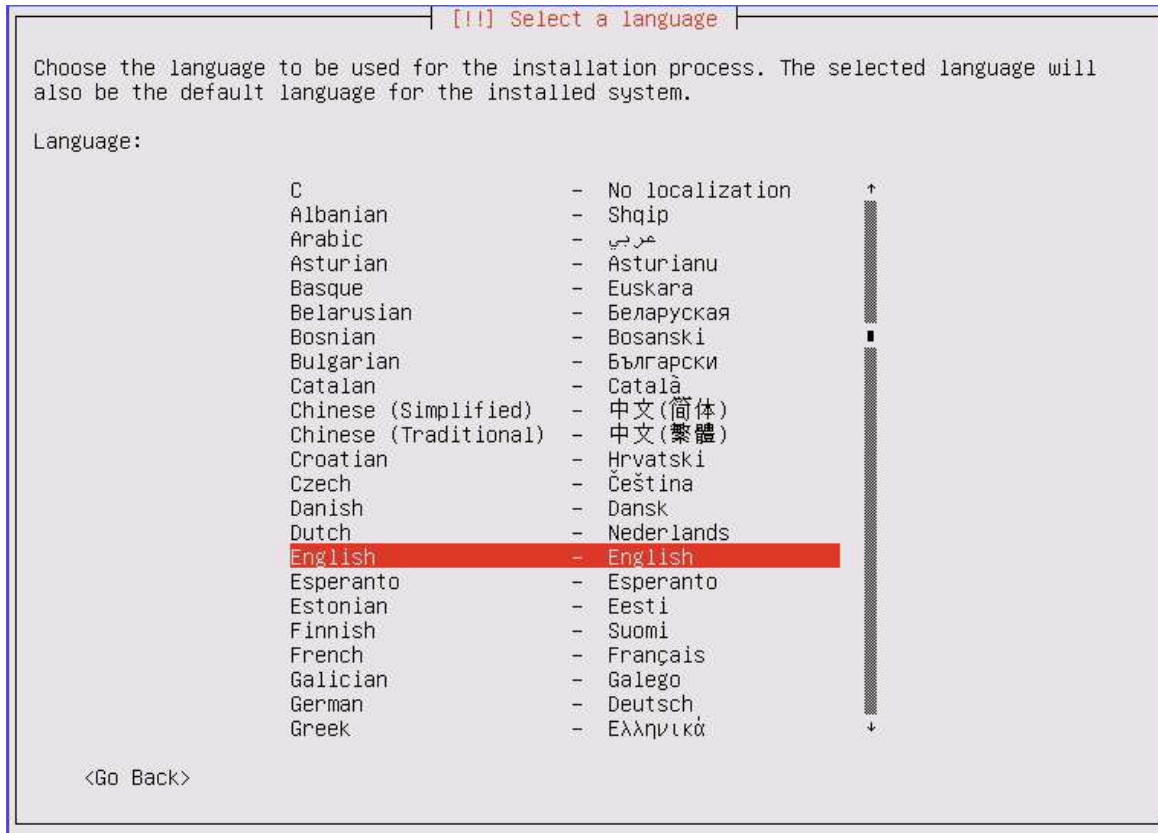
[!!] Select a language

Choose the language to be used for the installation process. The selected language will also be the default language for the installed system.

Language:

| | | |
|---|---|---|
| C | – | No localization |
| Albanian | – | Shqip |
| Arabic | – | عربي |
| Asturian | – | Asturianu |
| Basque | – | Euskara |
| Belarusian | – | Беларуская |
| Bosnian | – | Bosanski |
| Bulgarian | – | Български |
| Catalan | – | Català |
| Chinese (Simplified) | – | 中文(简体) |
| Chinese (Traditional) | – | 中文(繁體) |
| Croatian | – | Hrvatski |
| Czech | – | Čeština |
| Danish | – | Dansk |
| Dutch | – | Nederlands |
| English | – | English |
| Esperanto | – | Esperanto |
| Estonian | – | Eesti |
| Finnish | – | Suomi |
| French | – | Français |
| Galician | – | Galego |
| German | – | Deutsch |
| Greek | – | Ελληνικά |

<Go Back>